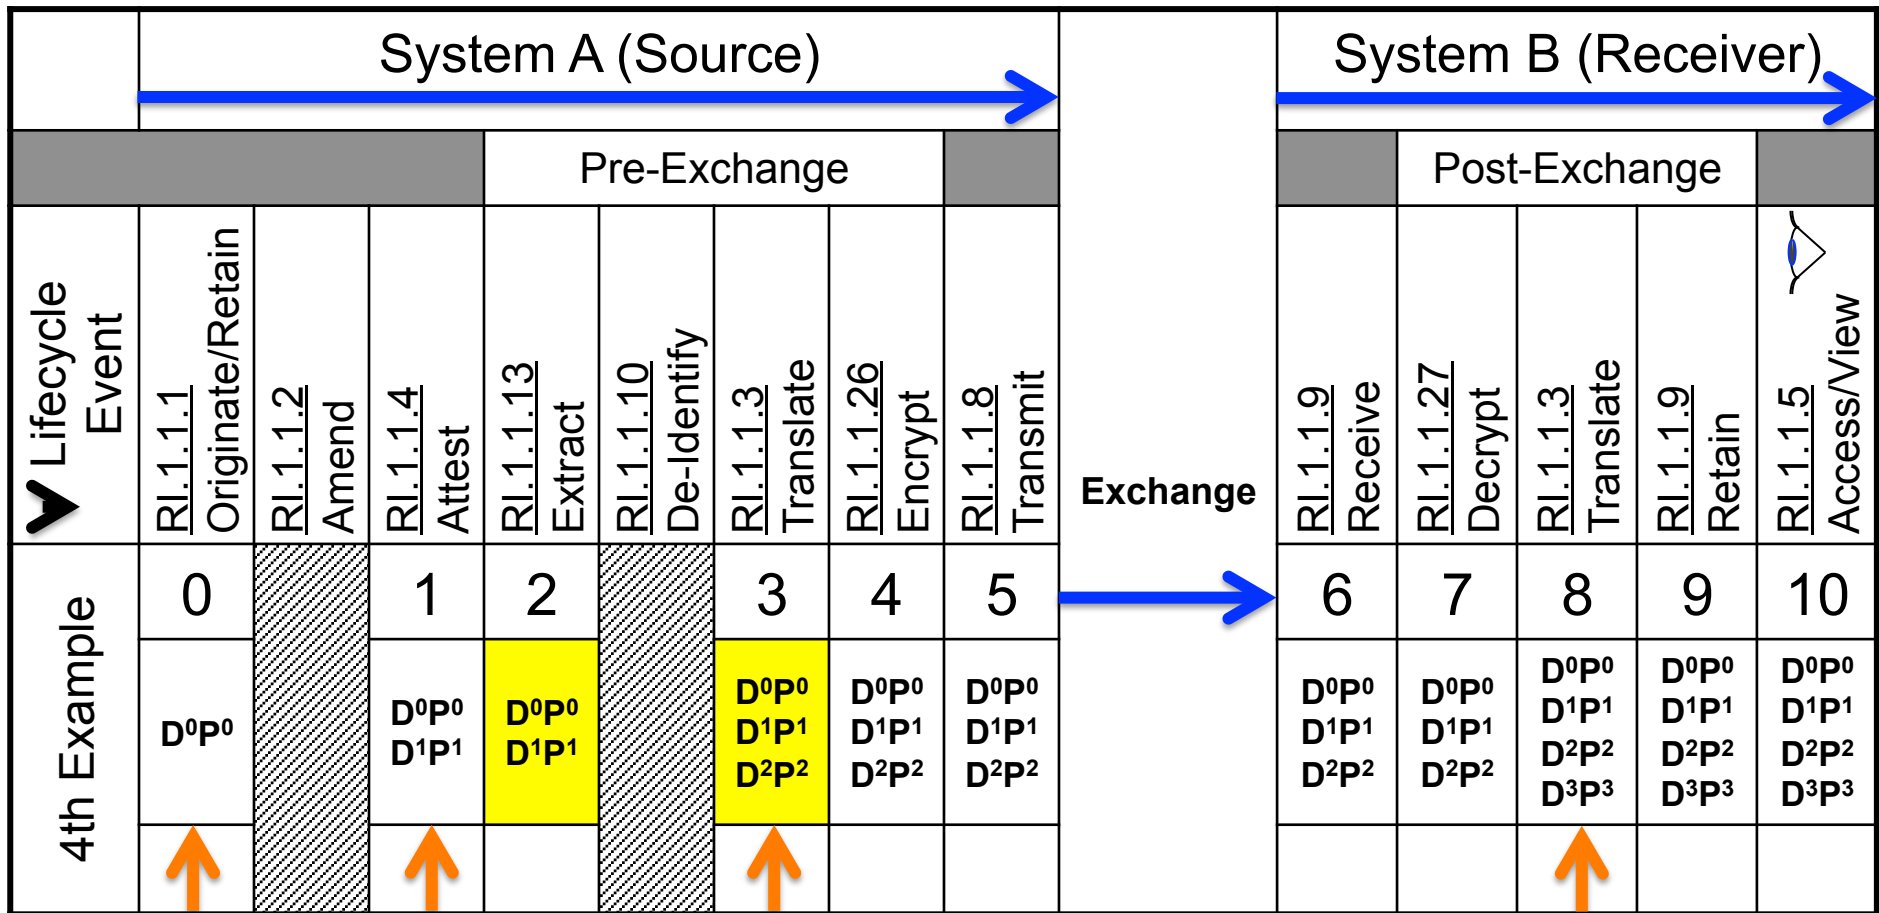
| | System A (Source) | | | | | | | | Exchange | System B (Receiver) | | | | |
|---|---|---|---|---|---|---|---|---|---|---|---|---|---|---|
| | | | | Pre-Exchange | | | | | | | Post-Exchange | | | |
| Lifecycle Event | RI.1.1.1 Originate/Retain | RI.1.1.2 Amend | RI.1.1.4 Attest | RI.1.1.13 Extract | RI.1.1.10 De-Identify | RI.1.1.3 Translate | RI.1.1.26 Encrypt | RI.1.1.8 Transmit | | RI.1.1.9 Receive | RI.1.1.27 Decrypt | RI.1.1.3 Translate | RI.1.1.9 Retain | RI.1.1.5 Access/View |
| 4th Example | 0 | | 1 | 2 | | 3 | 4 | 5 | | 6 | 7 | 8 | 9 | 10 |
| | $D^0P^0$ | | $D^0P^0$ $D^1P^1$ | $D^0P^0$ $D^1P^1$ | | $D^0P^0$ $D^1P^1$ $D^2P^2$ | $D^0P^0$ $D^1P^1$ $D^2P^2$ | $D^0P^0$ $D^1P^1$ $D^2P^2$ | | $D^0P^0$ $D^1P^1$ $D^2P^2$ | $D^0P^0$ $D^1P^1$ $D^2P^2$ | $D^0P^0$ $D^1P^1$ $D^2P^2$ $D^3P^3$ | $D^0P^0$ $D^1P^1$ $D^2P^2$ $D^3P^3$ | $D^0P^0$ $D^1P^1$ $D^2P^2$ $D^3P^3$ |